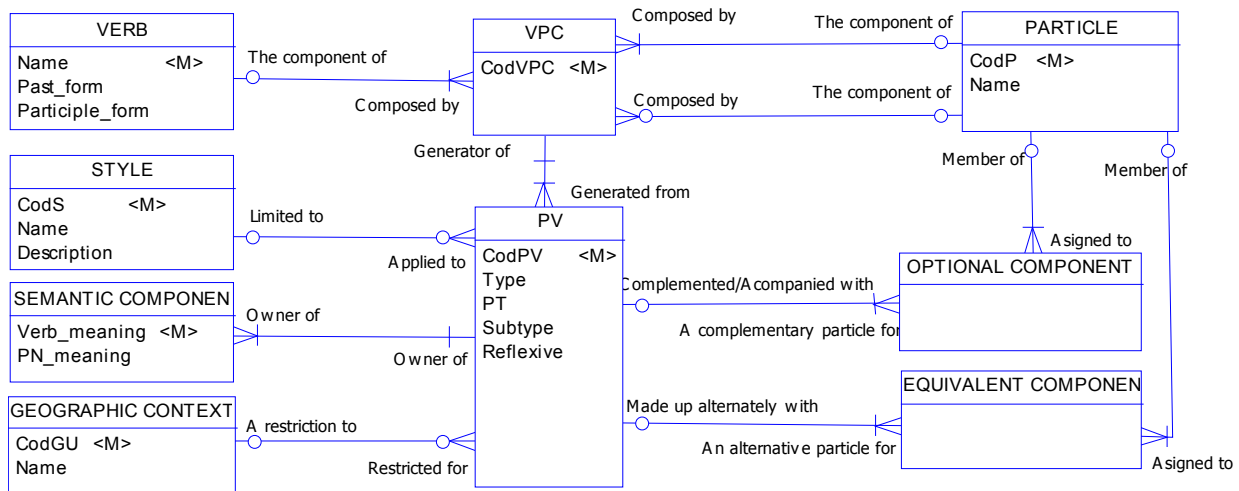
VERB
Name <M>
Past_form
Participle_form

The component of
Composed by

VPC
CodVPC <M>

Composed by
The component of

PARTICLE
CodP <M>
Name

Composed by
The component of

Generator of
Generated from

STYLE
CodS <M>
Name
Description

Limited to
Applied to

PV
CodPV <M>
Type
PT
Subtype
Reflexive

Member of
Member of
Asigned to

OPTIONAL COMPONENT

Complemented/Acompanied with
A complementary particle for

SEMANTIC COMPONEN
Verb_meaning <M>
PN_meaning

Owner of
Owner of

EQUIVALENT COMPONEN

Made up alternately with
An alternative particle for

GEOGRAPHIC CONTEXT
CodGU <M>
Name

A restriction to
Restricted for

Asigned to